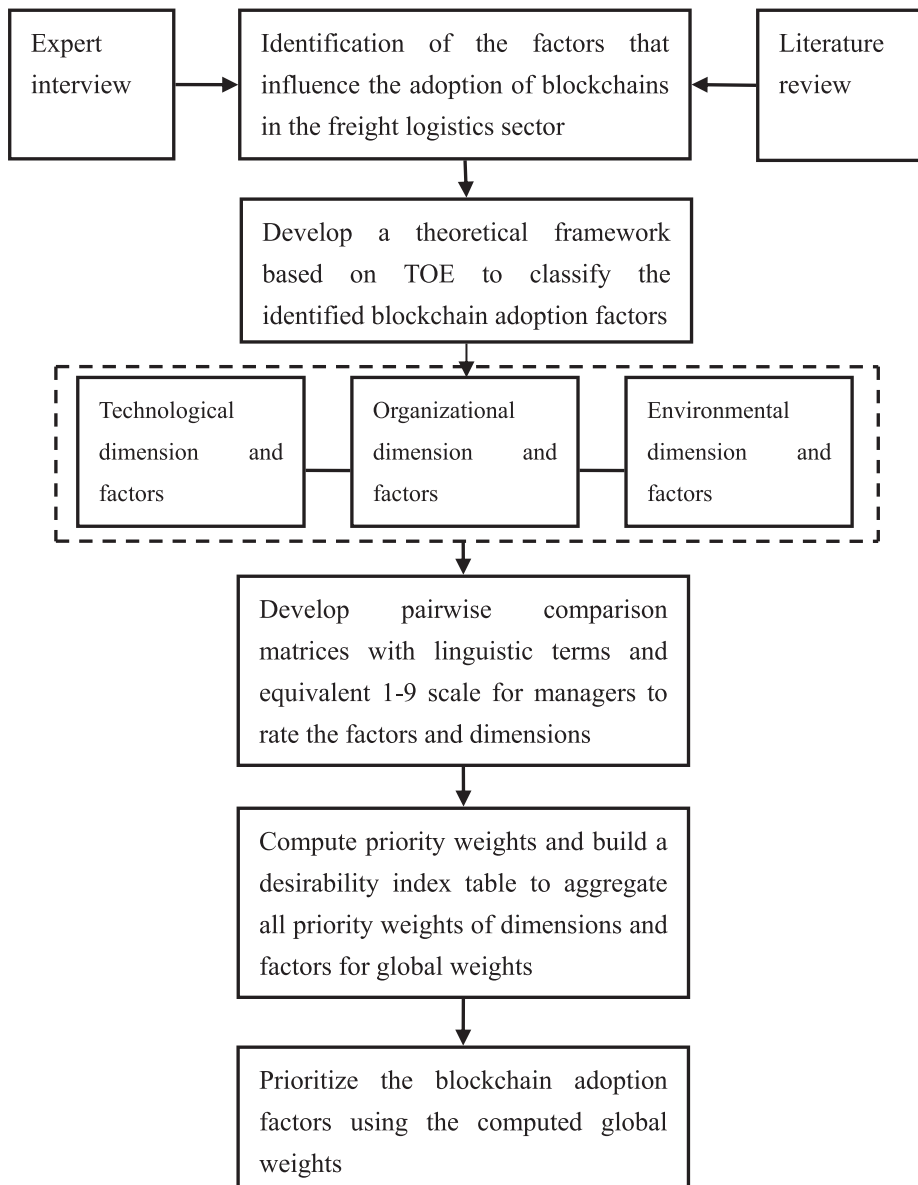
Expert interview

Identification of the factors that influence the adoption of blockchains in the freight logistics sector

Literature review

Develop a theoretical framework based on TOE to classify the identified blockchain adoption factors

Technological dimension and factors

Organizational dimension and factors

Environmental dimension and factors

Develop pairwise comparison matrices with linguistic terms and equivalent 1-9 scale for managers to rate the factors and dimensions

Compute priority weights and build a desirability index table to aggregate all priority weights of dimensions and factors for global weights

Prioritize the blockchain adoption factors using the computed global weights